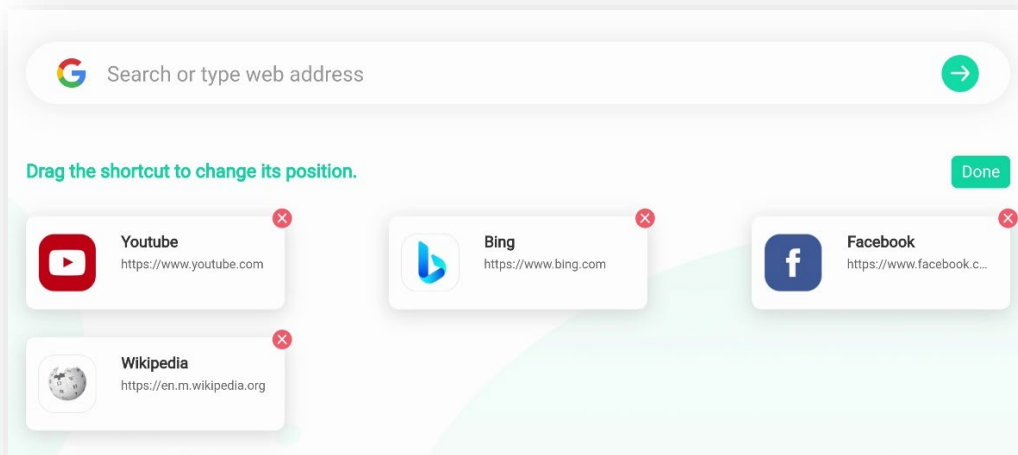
Search or type web address

Drag the shortcut to change its position.

Done

Youtube
https://www.youtube.com

Bing
https://www.bing.com

Facebook
https://www.facebook.c...

Wikipedia
https://en.m.wikipedia.org